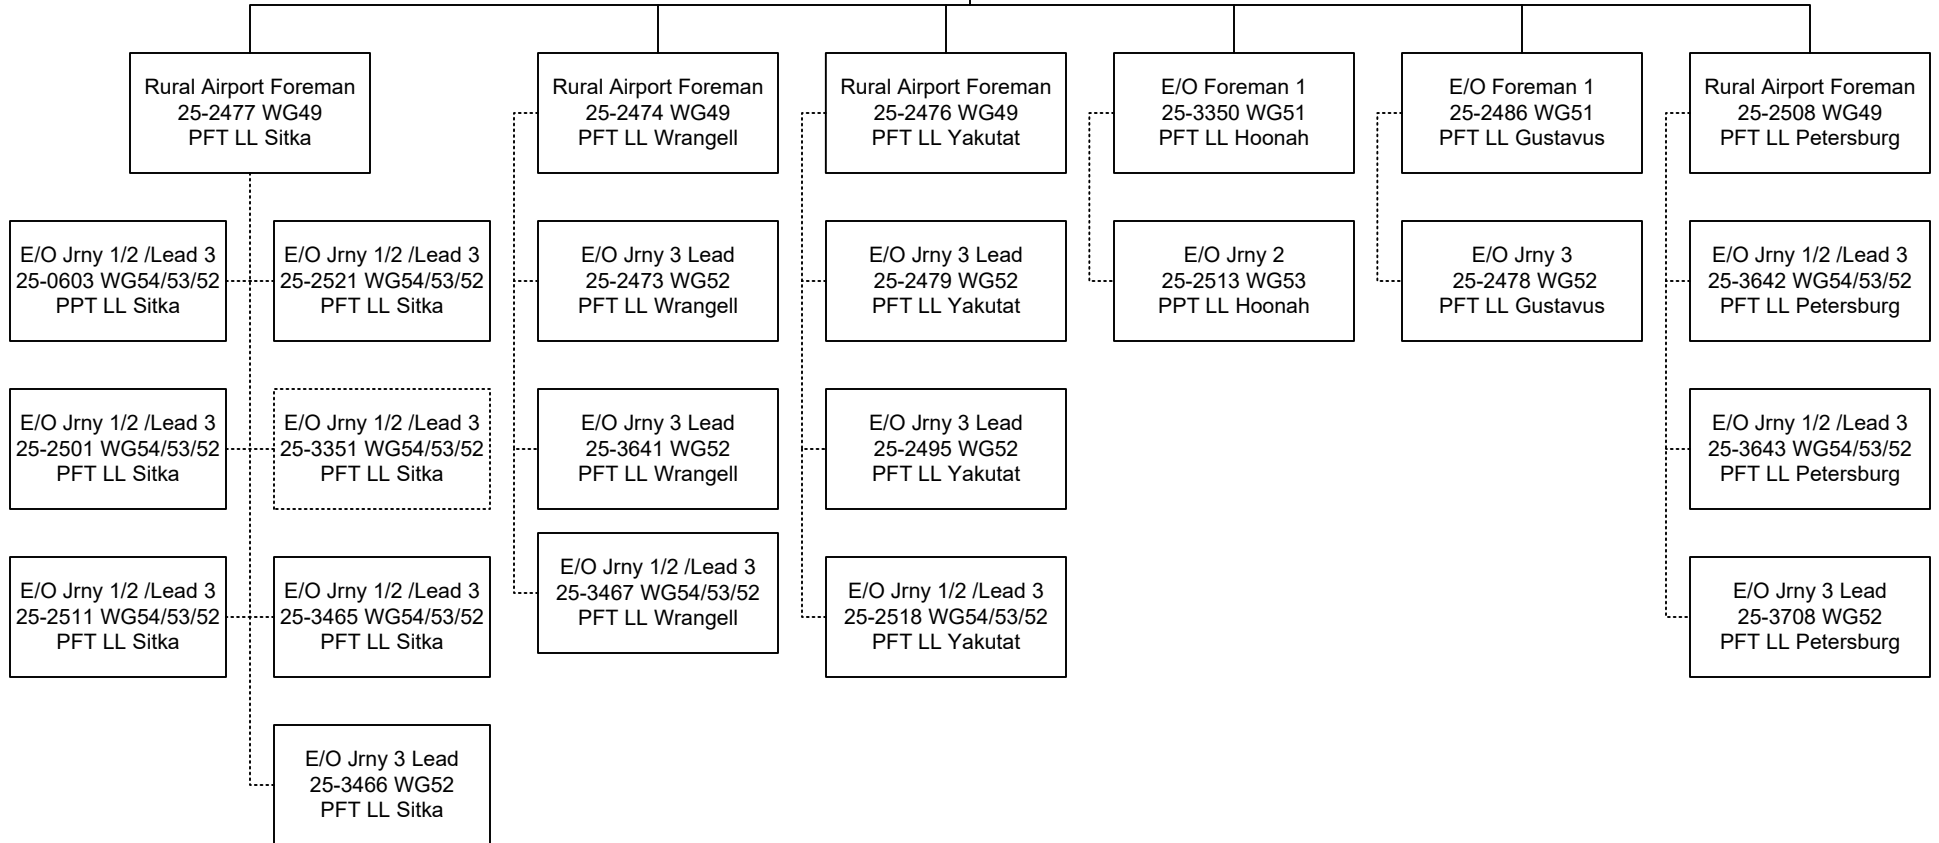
Rural Airport Foreman
25-2477 WG49
PFT LL Sitka

E/O Jrny 1/2 /Lead 3
25-0603 WG54/53/52
PPT LL Sitka

E/O Jrny 1/2 /Lead 3
25-2521 WG54/53/52
PFT LL Sitka

E/O Jrny 1/2 /Lead 3
25-2501 WG54/53/52
PFT LL Sitka

E/O Jrny 1/2 /Lead 3
25-3351 WG54/53/52
PFT LL Sitka

E/O Jrny 1/2 /Lead 3
25-2511 WG54/53/52
PFT LL Sitka

E/O Jrny 1/2 /Lead 3
25-3465 WG54/53/52
PFT LL Sitka

E/O Jrny 3 Lead
25-3466 WG52
PFT LL Sitka

Rural Airport Foreman
25-2474 WG49
PFT LL Wrangell

E/O Jrny 3 Lead
25-2473 WG52
PFT LL Wrangell

E/O Jrny 3 Lead
25-3641 WG52
PFT LL Wrangell

E/O Jrny 1/2 /Lead 3
25-3467 WG54/53/52
PFT LL Wrangell

Rural Airport Foreman
25-2476 WG49
PFT LL Yakutat

E/O Jrny 3 Lead
25-2479 WG52
PFT LL Yakutat

E/O Jrny 3 Lead
25-2495 WG52
PFT LL Yakutat

E/O Jrny 1/2 /Lead 3
25-2518 WG54/53/52
PFT LL Yakutat

E/O Foreman 1
25-3350 WG51
PFT LL Hoonah

E/O Jrny 2
25-2513 WG53
PPT LL Hoonah

E/O Foreman 1
25-2486 WG51
PFT LL Gustavus

E/O Jrny 3
25-2478 WG52
PFT LL Gustavus

Rural Airport Foreman
25-2508 WG49
PFT LL Petersburg

E/O Jrny 1/2 /Lead 3
25-3642 WG54/53/52
PFT LL Petersburg

E/O Jrny 1/2 /Lead 3
25-3643 WG54/53/52
PFT LL Petersburg

E/O Jrny 3 Lead
25-3708 WG52
PFT LL Petersburg